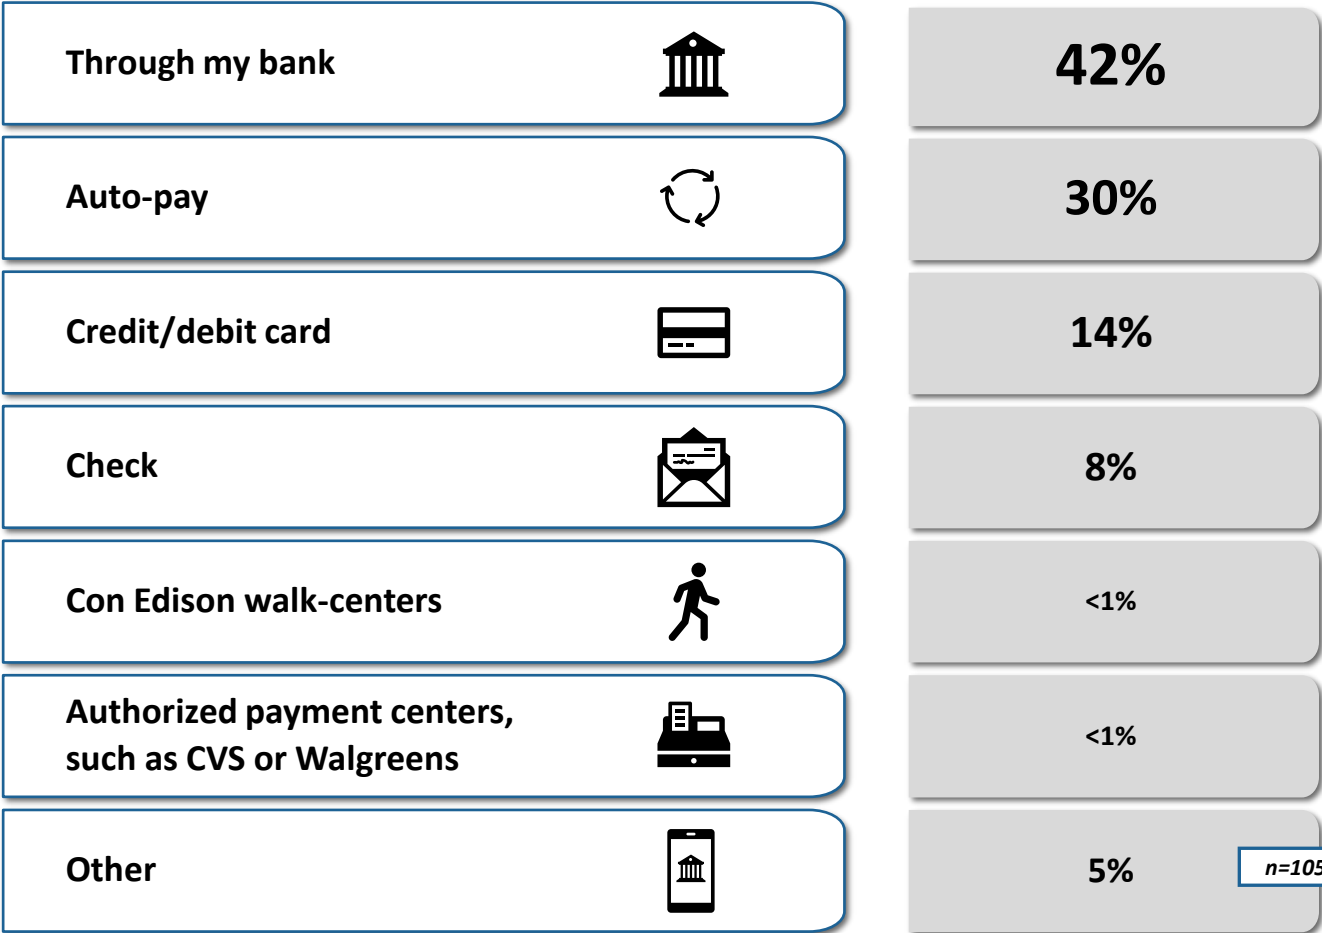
| | |
|---|---|
| Through my bank | 42% |
| Auto-pay | 30% |
| Credit/debit card | 14% |
| Check | 8% |
| Con Edison walk-centers | <1% |
| Authorized payment centers, such as CVS or Walgreens | <1% |
| Other | 5% |

n=105